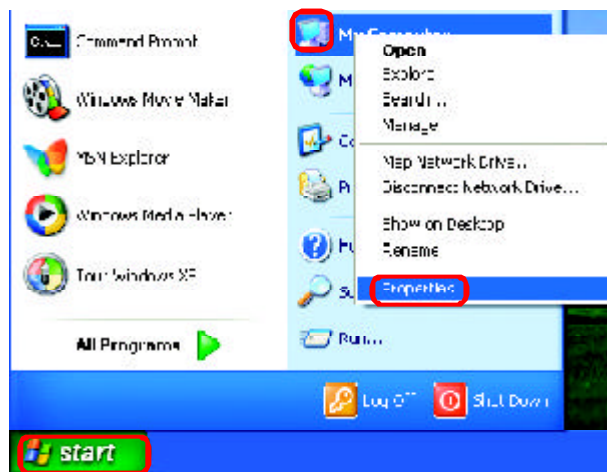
Command Prompt

Windows Movie Maker

MSN Explorer

Windows Media Player

Tour Windows XP

All Programs

My Computer

M

Co

Pr

He

Se

Run...

Open

Explore

Search...

Manage

Map Network Drive...

Disconnect Network Drive...

Show on Desktop

Rename

Properties

Log Off

Shut Down

start